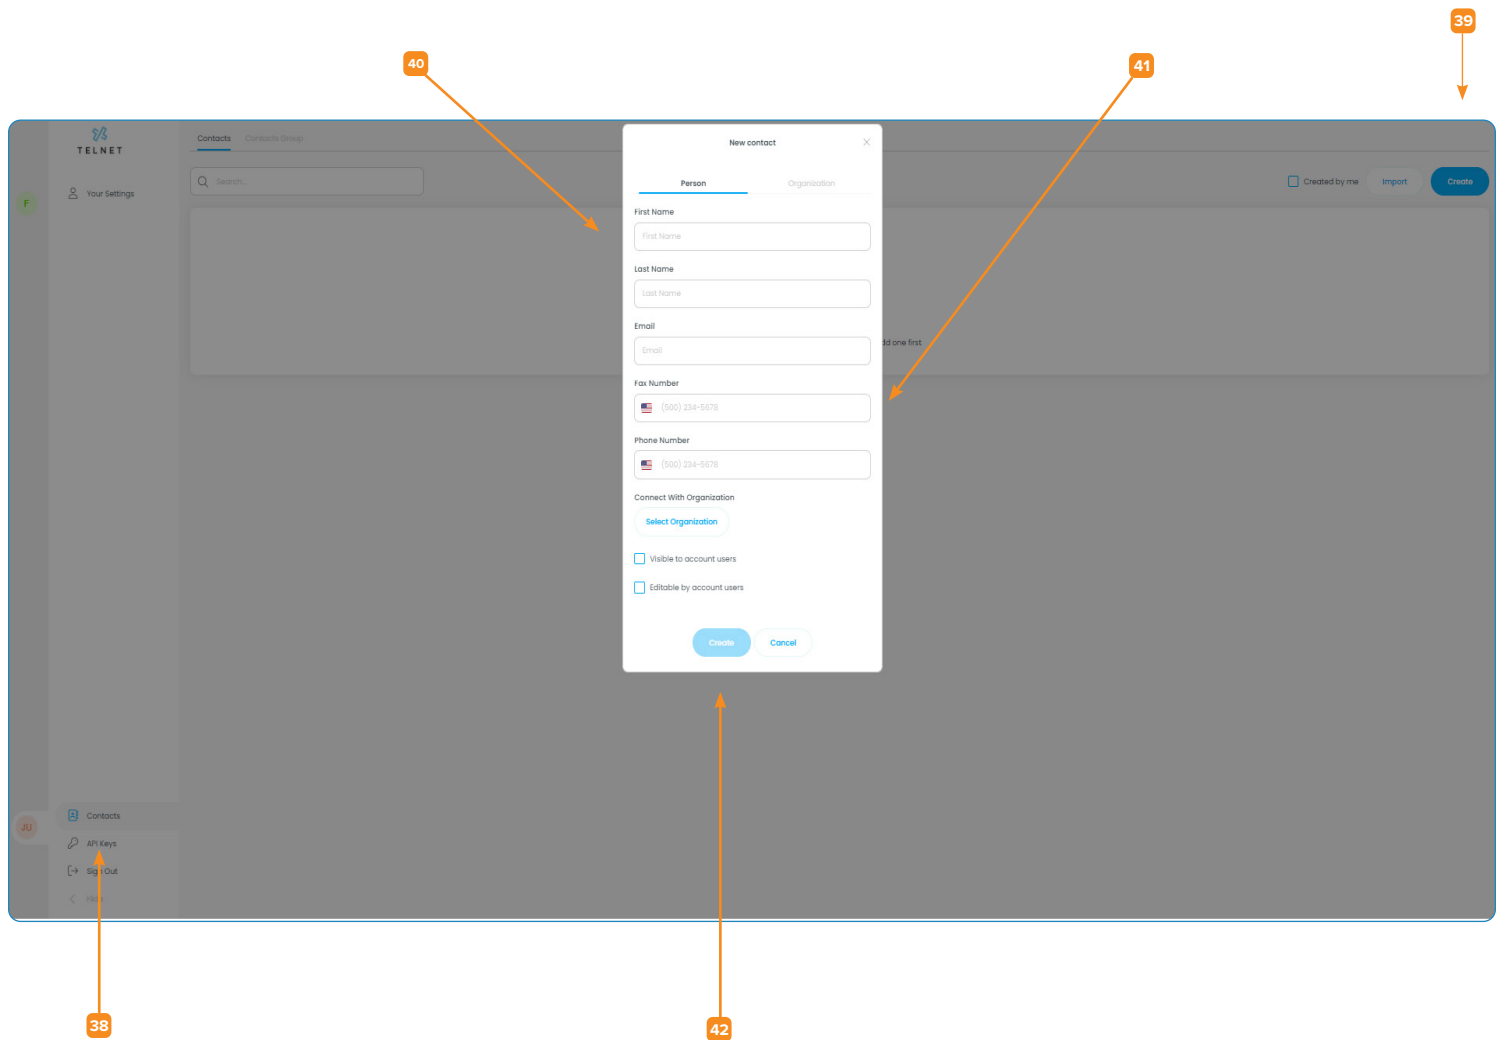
39

40

41

TELNET

Contacts Contacts Group

F

Your Settings

Search...

Created by me Import Create

dd one first

New contact

Person Organization

First Name

First Name

Last Name

Last Name

Email

Email

Fax Number

(500) 234-5678

Phone Number

(500) 234-5678

Connect With Organization

Select Organization

Visible to account users

Editable by account users

Create Cancel

JU

Contacts

API Keys

Sig Out

Hid

38

42